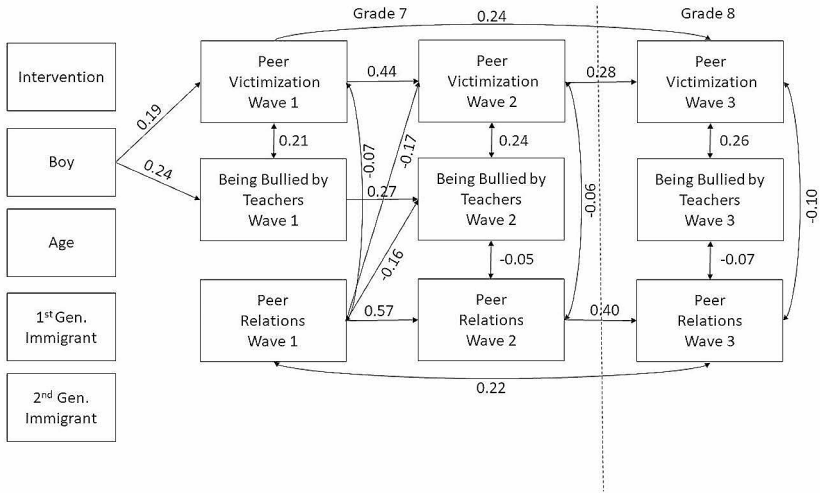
Grade 7

0.24

Grade 8

Intervention

Boy

Age

1$^{st}$ Gen. Immigrant

2$^{nd}$ Gen. Immigrant

0.19

0.24

Peer Victimization Wave 1

0.21

Being Bullied by Teachers Wave 1

Peer Relations Wave 1

0.44

0.27

-0.07

-0.17

-0.16

0.57

Peer Victimization Wave 2

0.24

Being Bullied by Teachers Wave 2

-0.05

Peer Relations Wave 2

0.28

-0.06

0.40

Peer Victimization Wave 3

0.26

Being Bullied by Teachers Wave 3

-0.07

Peer Relations Wave 3

-0.10

0.22